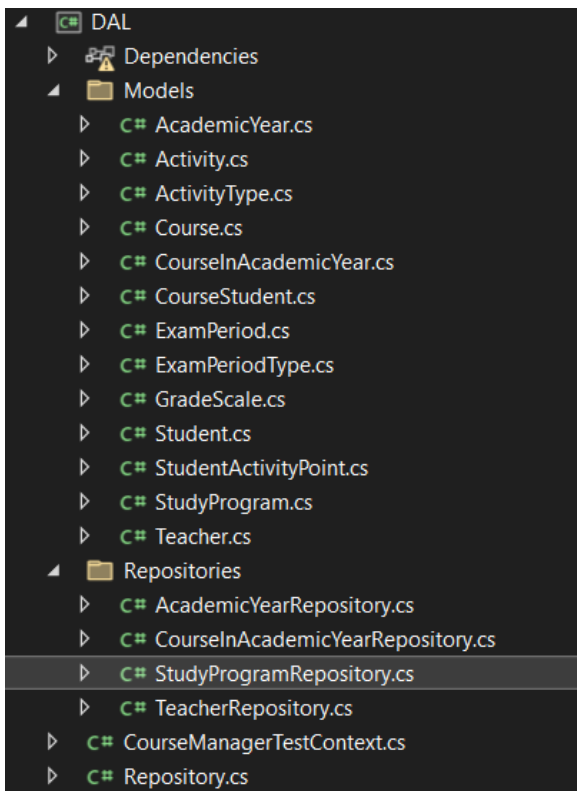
C# DAL
Dependencies
Models
C# AcademicYear.cs
C# Activity.cs
C# ActivityType.cs
C# Course.cs
C# CourseInAcademicYear.cs
C# CourseStudent.cs
C# ExamPeriod.cs
C# ExamPeriodType.cs
C# GradeScale.cs
C# Student.cs
C# StudentActivityPoint.cs
C# StudyProgram.cs
C# Teacher.cs
Repositories
C# AcademicYearRepository.cs
C# CourseInAcademicYearRepository.cs
C# StudyProgramRepository.cs
C# TeacherRepository.cs
C# CourseManagerTestContext.cs
C# Repository.cs